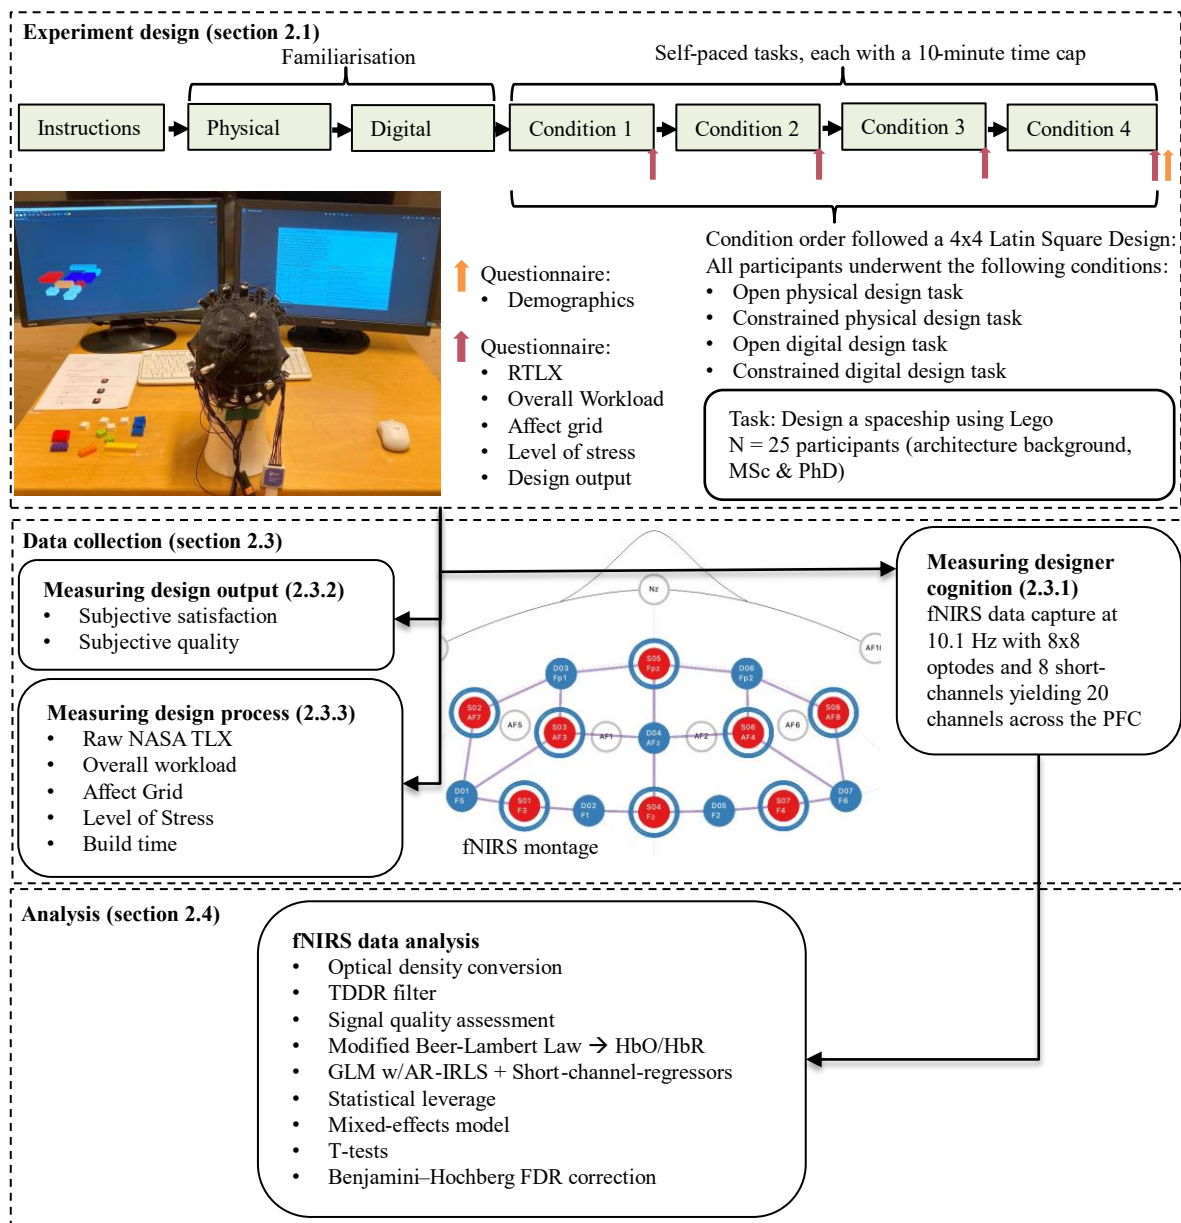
**Experiment design (section 2.1)**

Familiarisation

Self-paced tasks, each with a 10-minute time cap

Instructions

Physical

Digital

Condition 1

Condition 2

Condition 3

Condition 4

Condition order followed a 4x4 Latin Square Design:
All participants underwent the following conditions:
- Open physical design task
- Constrained physical design task
- Open digital design task
- Constrained digital design task

Questionnaire:
- Demographics

Questionnaire:
- RTLX
- Overall Workload
- Affect grid
- Level of stress
- Design output

Task: Design a spaceship using Lego
N = 25 participants (architecture background, MSc & PhD)

**Data collection (section 2.3)**

**Measuring design output (2.3.2)**
- Subjective satisfaction
- Subjective quality

**Measuring design process (2.3.3)**
- Raw NASA TLX
- Overall workload
- Affect Grid
- Level of Stress
- Build time

Nz

AF1

S05 Fpz

D03 Fp1

D06 Fp2

S02 AF7

S08 AF8

AF5

S03 AF3

AF1

D04 AFz

AF2

S06 AF4

AF6

D01 F5

S01 F3

D02 F1

S04 Fz

D05 F2

S07 F4

D07 F6

fNIRS montage

**Measuring designer cognition (2.3.1)**
fNIRS data capture at 10.1 Hz with 8x8 optodes and 8 short-channels yielding 20 channels across the PFC

**Analysis (section 2.4)**

**fNIRS data analysis**
- Optical density conversion
- TDDR filter
- Signal quality assessment
- Modified Beer-Lambert Law → HbO/HbR
- GLM w/AR-IRLS + Short-channel-regressors
- Statistical leverage
- Mixed-effects model
- T-tests
- Benjamini–Hochberg FDR correction